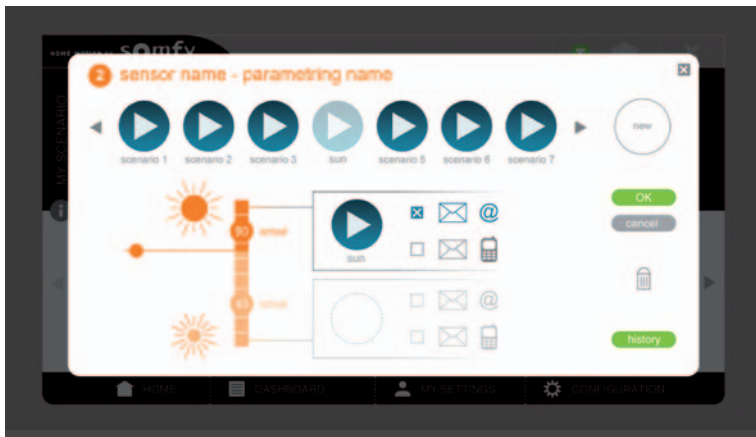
HOME MOTION BY somfy

MY SCENARIO

2 sensor name - parametring name

scenario 1
scenario 2
scenario 3
sun
scenario 5
scenario 6
scenario 7
new

80 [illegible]
sun
40 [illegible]

OK
cancel
history

HOME
DASHBOARD
MY SETTINGS
CONFIGURATION